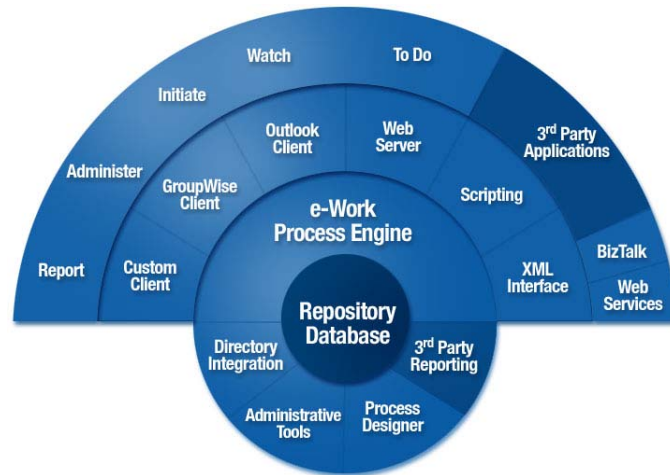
Report

Administer

Initiate

Watch

To Do

3rd Party Applications

BizTalk

Web Services

Custom Client

GroupWise Client

Outlook Client

Web Server

Scripting

XML Interface

e-Work Process Engine

Repository Database

Directory Integration

3rd Party Reporting

Administrative Tools

Process Designer